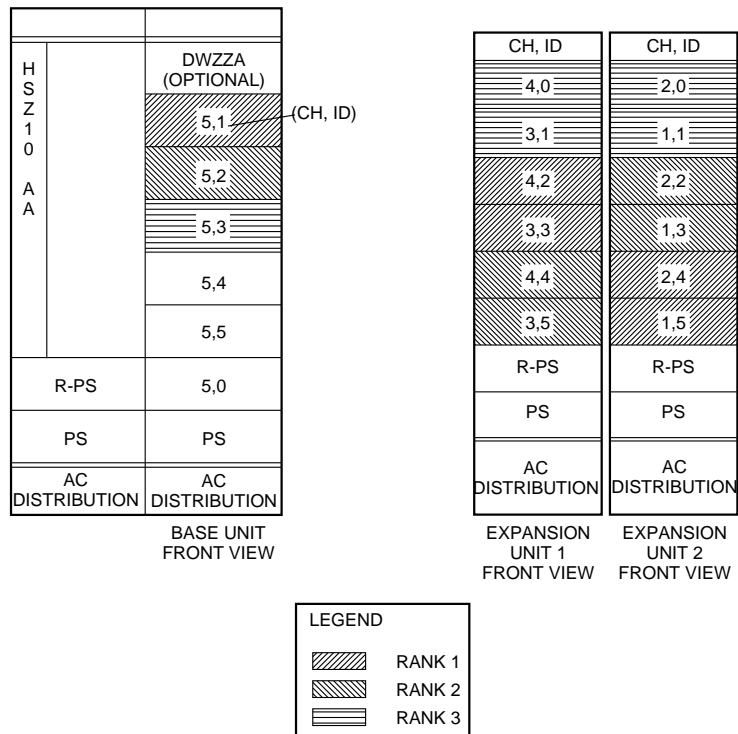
HSZ10 AA

DWZZA (OPTIONAL)

5,1 (CH, ID)

5,2

5,3

5,4

5,5

R-PS 5,0

PS PS

AC DISTRIBUTION AC DISTRIBUTION

BASE UNIT FRONT VIEW

| CH, ID | CH, ID |
|---|---|
| 4,0 | 2,0 |
| 3,1 | 1,1 |
| 4,2 | 2,2 |
| 3,3 | 1,3 |
| 4,4 | 2,4 |
| 3,5 | 1,5 |
| R-PS | R-PS |
| PS | PS |
| AC DISTRIBUTION | AC DISTRIBUTION |

EXPANSION UNIT 1 FRONT VIEW

EXPANSION UNIT 2 FRONT VIEW

LEGEND
RANK 1
RANK 2
RANK 3